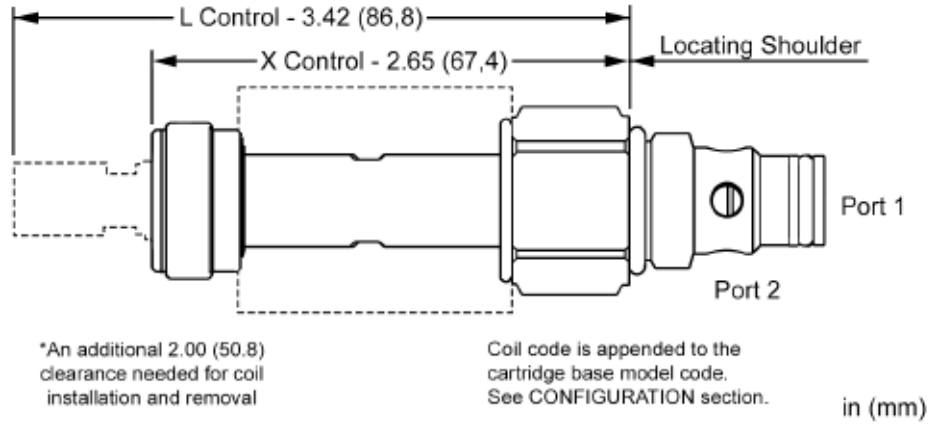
L Control - 3.42 (86,8)
X Control - 2.65 (67,4)
Locating Shoulder
Port 1
Port 2
*An additional 2.00 (50.8) clearance needed for coil installation and removal
Coil code is appended to the cartridge base model code. See CONFIGURATION section.
in (mm)